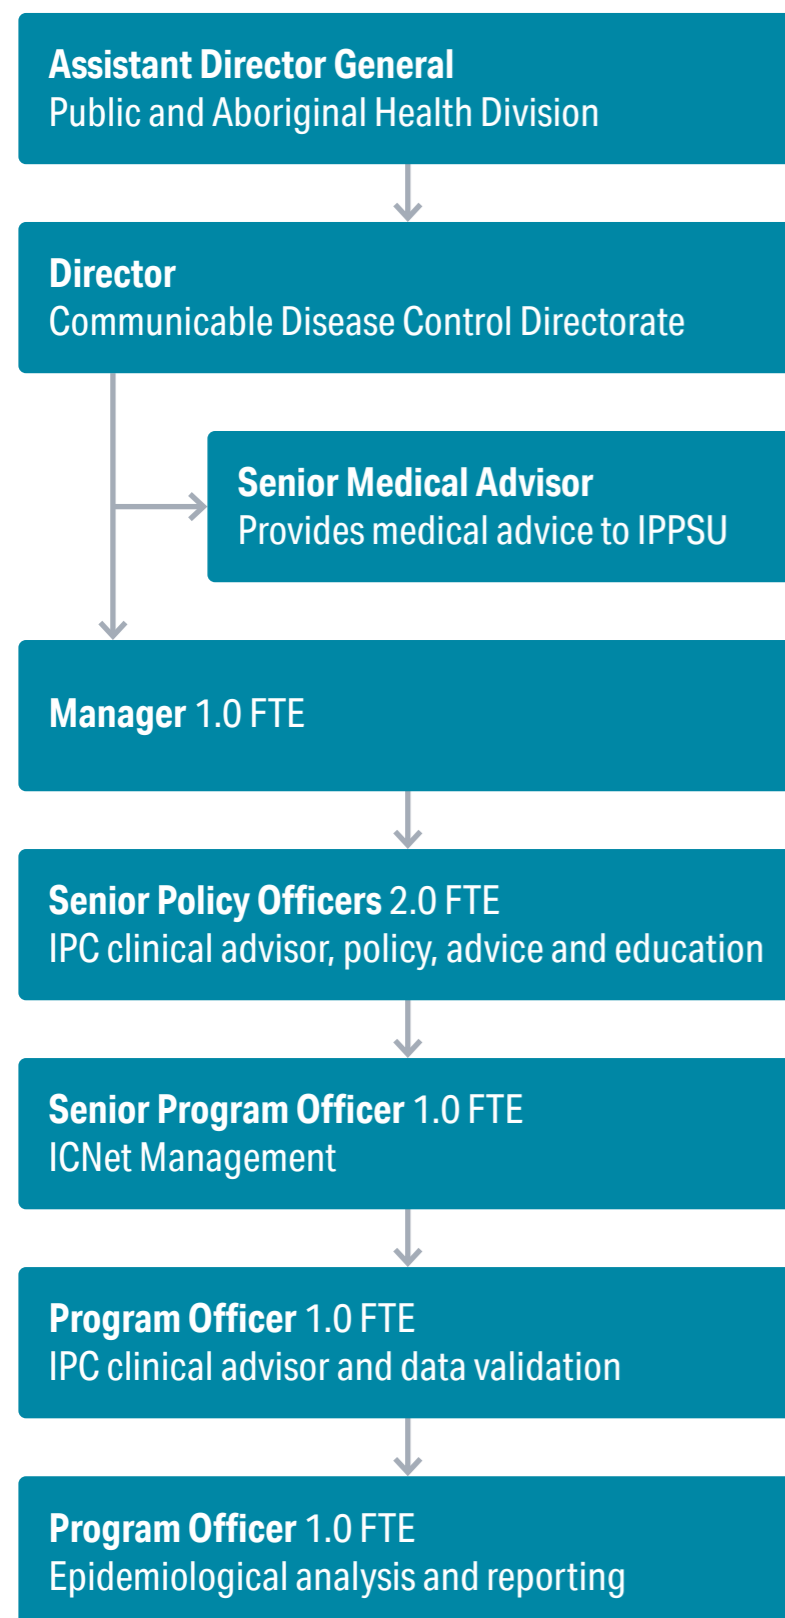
**Assistant Director General**
Public and Aboriginal Health Division

**Director**
Communicable Disease Control Directorate

**Senior Medical Advisor**
Provides medical advice to IPPSU

**Manager** 1.0 FTE

**Senior Policy Officers** 2.0 FTE
IPC clinical advisor, policy, advice and education

**Senior Program Officer** 1.0 FTE
ICNet Management

**Program Officer** 1.0 FTE
IPC clinical advisor and data validation

**Program Officer** 1.0 FTE
Epidemiological analysis and reporting